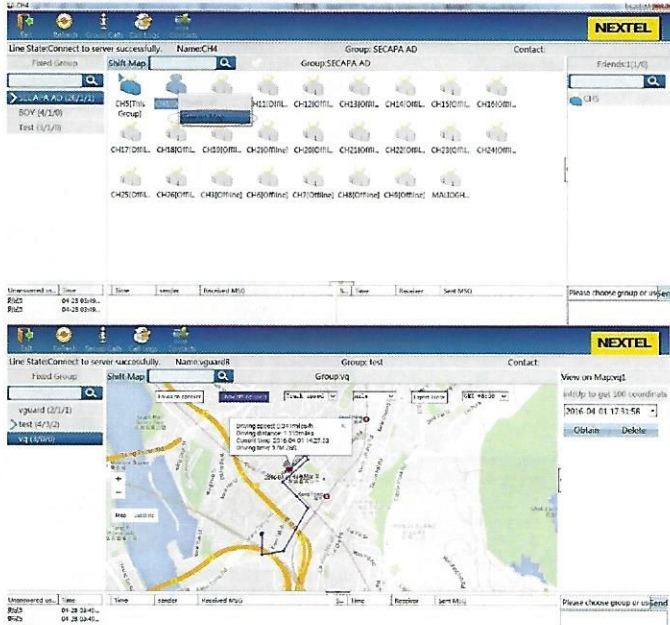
CH4

Exit Refresh Group Calls Call Logs Contacts

NEXTEL

Line State:Connect to server successfully. Name:CH4 Group: SECAPA AD Contact:

Fixed Group

Shift Map

Group:SECAPA AD

Friends:1(0)

SECAPA AD (26/1/1)

BOY (4/1/0)

Test (1/1/0)

CH5[This Group]

CH11[Offl... CH12[Offl... CH13[Offl... CH14[Offl... CH15[Offl... CH16[Offl...

CH17[Offl... CH18[Offl... CH19[Offline] CH20[Offline] CH20[Offl... CH21[Offl... CH22[Offl... CH23[Offl... CH24[Offl...

CH25[Offl... CH26[Offl... CH3[Offline] CH6[Offline] CH7[Offline] CH8[Offline] CH9[Offline] MA10GH...

CH5

Unanswered us... Time

Time Sender Received MSG

S... Time Receiver Sent MSG

Please choose group or us Send

04-25 03:49...

04-25 03:49...

Exit Refresh Group Calls Call Logs Contacts

NEXTEL

Line State:Connect to server successfully. Name:vguardR Group: test Contact:

Fixed Group

Shift Map

Group:vq

View on Map:vq1

vguard (2/1/1)

test (4/3/2)

vq (1/0/0)

Info:Up to get 100 coordinat

2016-04-01 17:31:58

Obtain Delete

GMT +08:00

Driving speed: 0.24 (mi/h)

Driving distance: 1.11(miles)

Current time: 2016-04-01 14:27:33

Driving time: 3.0h(ss)

Unanswered us... Time

Time Sender Received MSG

S... Time Receiver Sent MSG

Please choose group or us Send

04-28 03:40...

04-28 03:40...